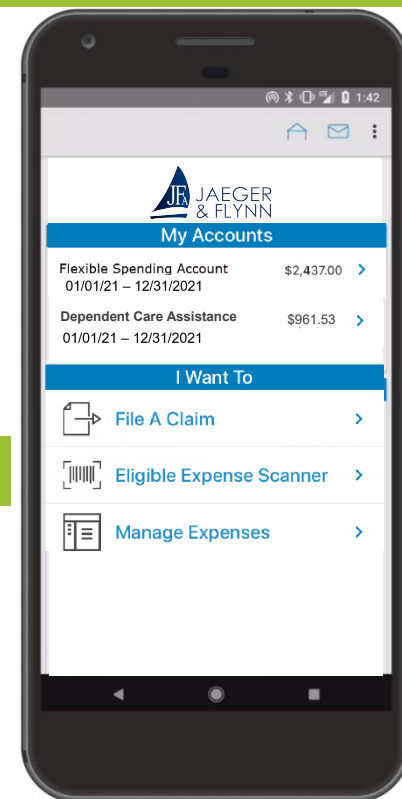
1:42

JFA JAEGER & FLYNN

My Accounts

Flexible Spending Account $2,437.00 >
01/01/21 – 12/31/2021

Dependent Care Assistance $961.53 >
01/01/21 – 12/31/2021

I Want To

File A Claim >

Eligible Expense Scanner >

Manage Expenses >